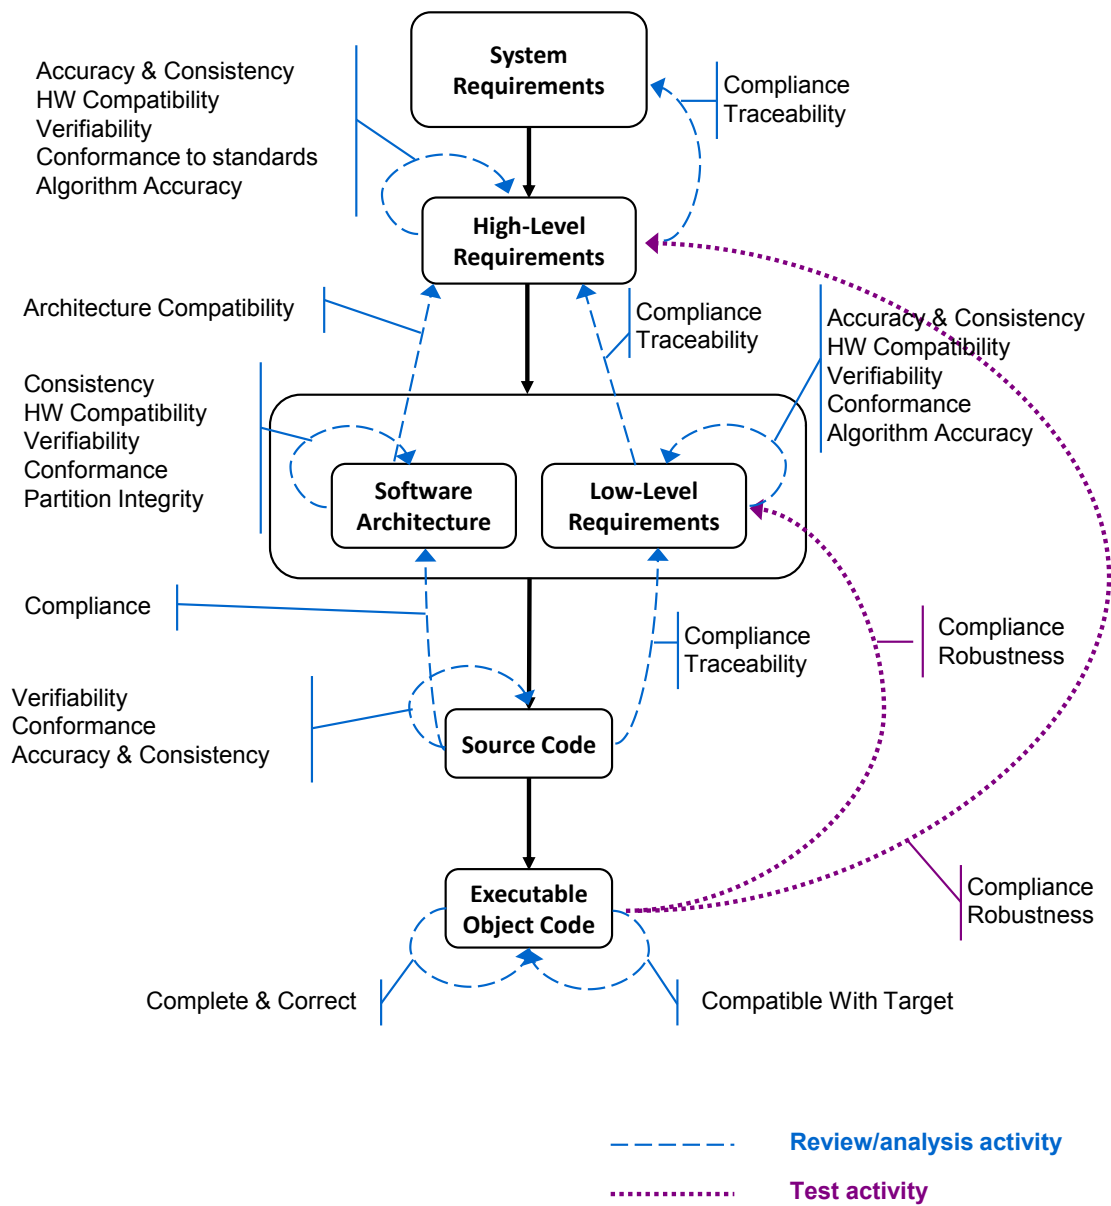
System Requirements

Accuracy & Consistency
HW Compatibility
Verifiability
Conformance to standards
Algorithm Accuracy

Compliance
Traceability

High-Level Requirements

Architecture Compatibility

Compliance
Traceability

Accuracy & Consistency
HW Compatibility
Verifiability
Conformance
Algorithm Accuracy

Consistency
HW Compatibility
Verifiability
Conformance
Partition Integrity

Software Architecture

Low-Level Requirements

Compliance

Compliance
Traceability

Compliance
Robustness

Verifiability
Conformance
Accuracy & Consistency

Source Code

Executable Object Code

Compliance
Robustness

Complete & Correct

Compatible With Target

Review/analysis activity

Test activity